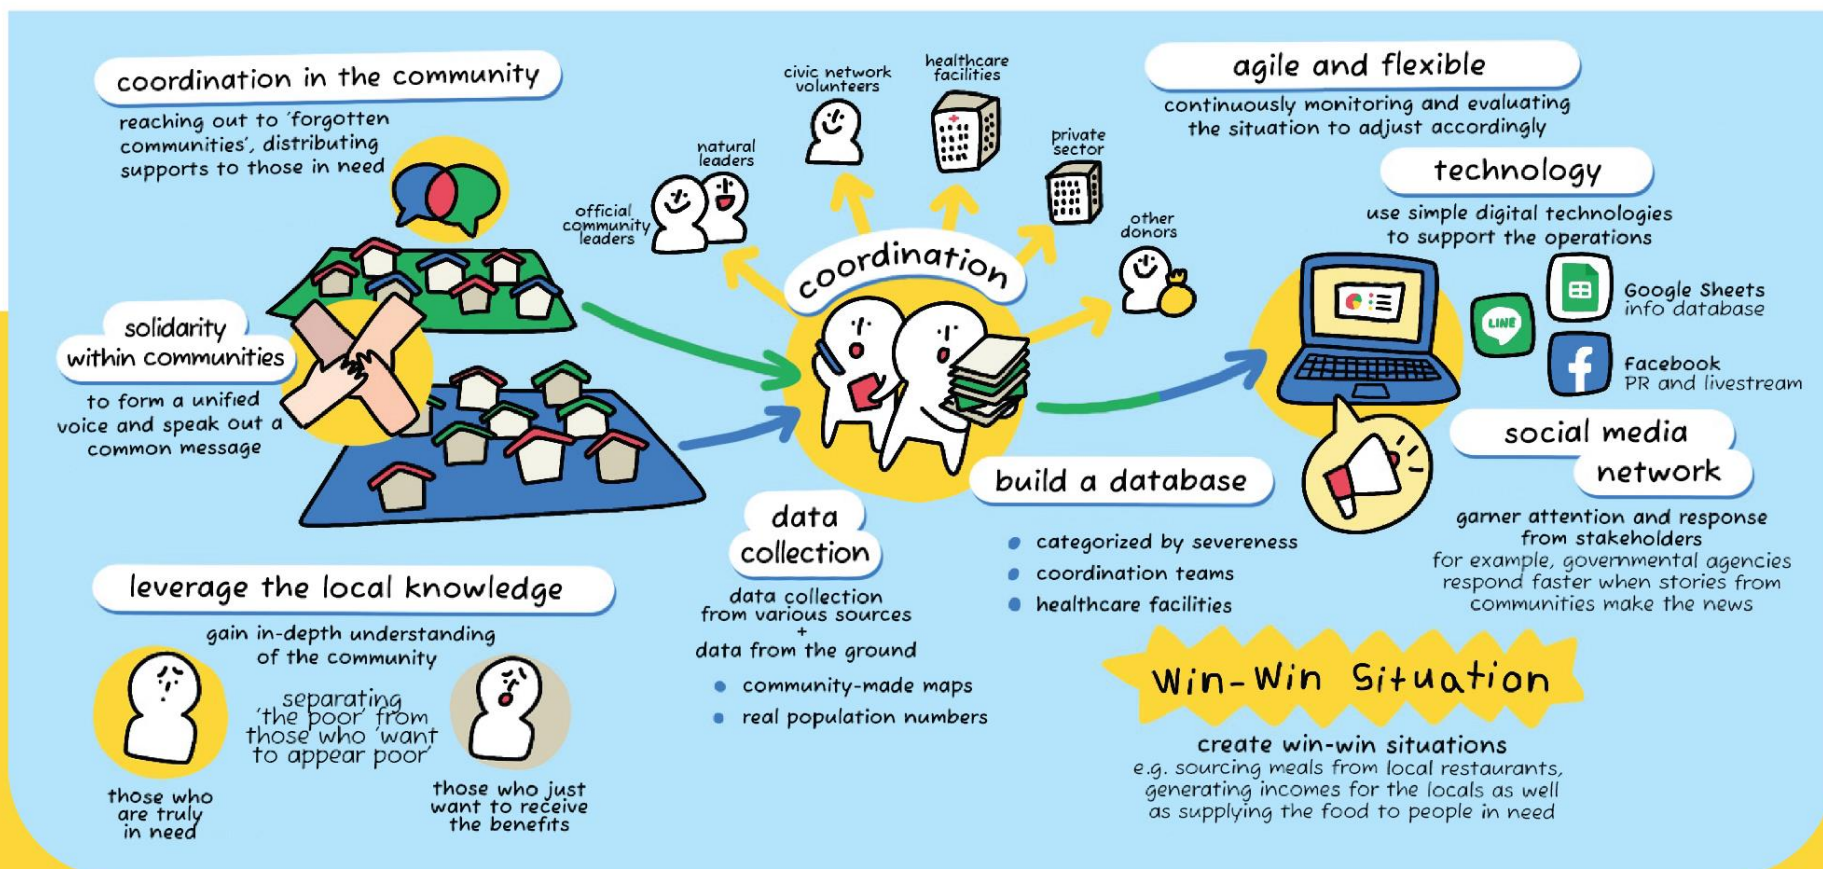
coordination in the community

reaching out to 'forgotten communities', distributing supports to those in need

solidarity within communities

to form a unified voice and speak out a common message

leverage the local knowledge

gain in-depth understanding of the community

separating 'the poor' from those who 'want to appear poor'

those who are truly in need

those who just want to receive the benefits

official community leaders

natural leaders

civic network volunteers

healthcare facilities

private sector

other donors

coordination

data collection

data collection from various sources
+
data from the ground

• community-made maps
• real population numbers

build a database

• categorized by severeness
• coordination teams
• healthcare facilities

agile and flexible

continuously monitoring and evaluating the situation to adjust accordingly

technology

use simple digital technologies to support the operations

LINE

Google Sheets info database

Facebook PR and livestream

social media network

garner attention and response from stakeholders
for example, governmental agencies respond faster when stories from communities make the news

Win-Win Situation

create win-win situations
e.g. sourcing meals from local restaurants, generating incomes for the locals as well as supplying the food to people in need